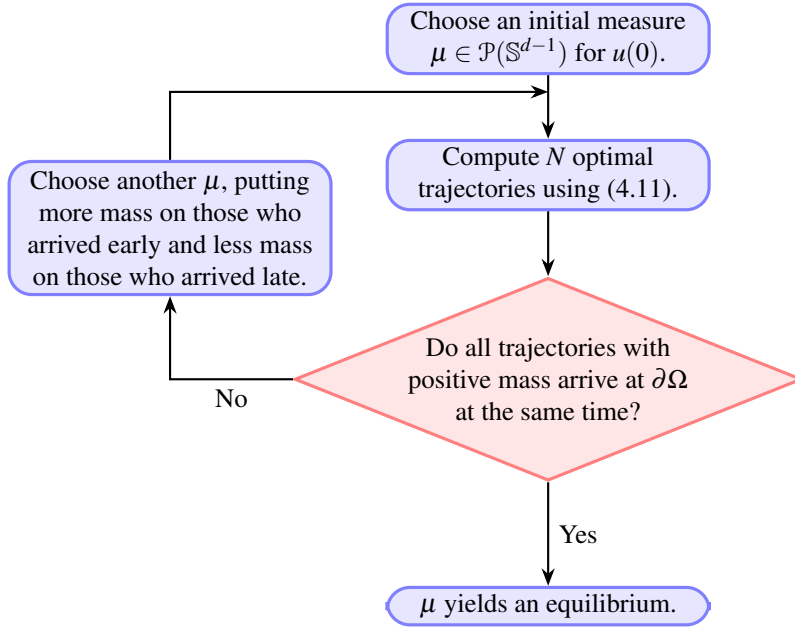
Choose an initial measure $\mu \in \mathcal{P}(\mathbb{S}^{d-1})$ for $u(0)$.

Compute $N$ optimal trajectories using (4.11).

Choose another $\mu$, putting more mass on those who arrived early and less mass on those who arrived late.

Do all trajectories with positive mass arrive at $\partial\Omega$ at the same time?

No

Yes

$\mu$ yields an equilibrium.